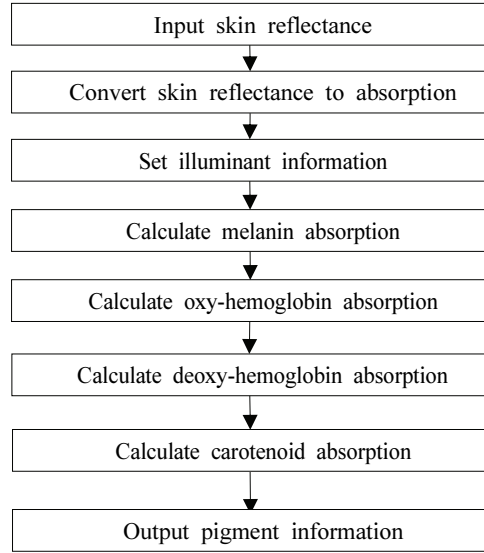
Input skin reflectance

Convert skin reflectance to absorption

Set illuminant information

Calculate melanin absorption

Calculate oxy-hemoglobin absorption

Calculate deoxy-hemoglobin absorption

Calculate carotenoid absorption

Output pigment information